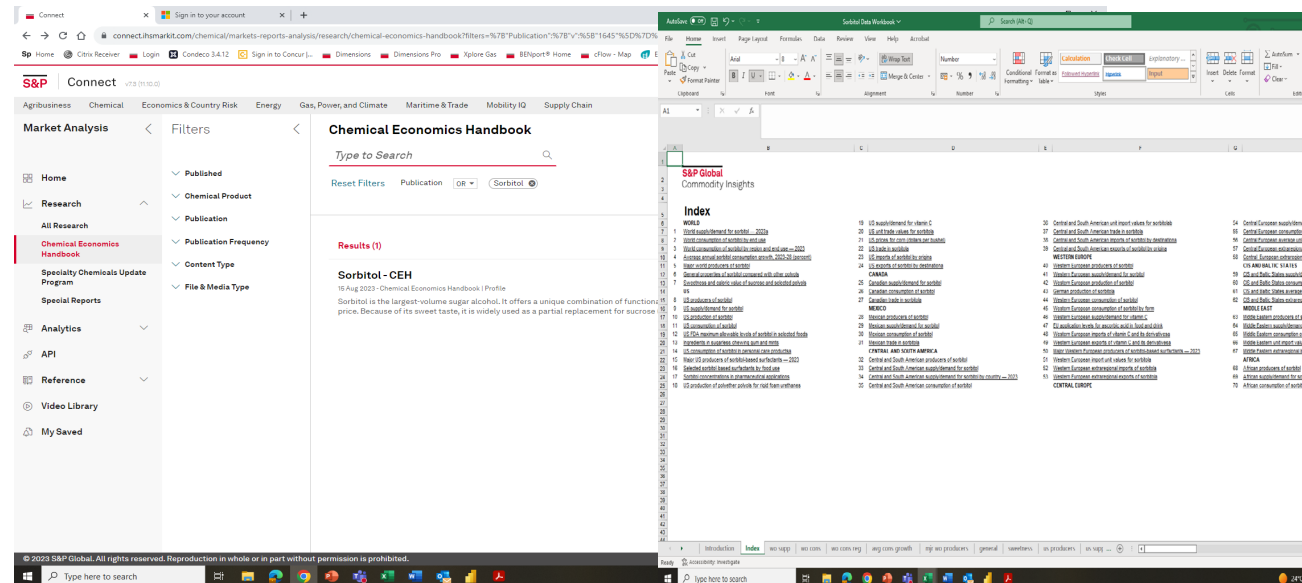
Connect | Sign in to your account

connect.ihsmarkit.com/chemical/markets-reports-analysis/research/chemical-economics-handbook?filters=%7B"Publication":%7B"v":%5B"1645"%5D%7D%

Sp Home | Citrix Receiver | Login | Condeco 3.4.12 | Sign in to Concur | Dimensions | Dimensions Pro | Xplore Gas | BENport® Home | cFlow - Map

S&P | Connect v7.3

Agribusiness | Chemical | Economics & Country Risk | Energy | Gas, Power, and Climate | Maritime & Trade | Mobility IQ | Supply Chain

Market Analysis

Home
Research
All Research
Chemical Economics Handbook
Specialty Chemicals Update Program
Special Reports
Analytics
API
Reference
Video Library
My Saved

Filters

Published
Chemical Product
Publication
Publication Frequency
Content Type
File & Media Type

Chemical Economics Handbook

Type to Search

Reset Filters | Publication | OR | Sorbitol

Results (1)

Sorbitol - CEH

15 Aug 2023 - Chemical Economics Handbook | Profile

Sorbitol is the largest-volume sugar alcohol. It offers a unique combination of functiona price. Because of its sweet taste, it is widely used as a partial replacement for sucrose

© 2023 S&P Global. All rights reserved. Reproduction in whole or in part without permission is prohibited.

Type here to search

AutoSave | Sorbitol Data Workbook | Search (Alt+Q)

File | Home | Insert | Page Layout | Formulas | Data | Review | View | Help | Acrobat

Cut | Copy | Format Painter | Paste | Arial | 8 | Wrap Text | Merge & Center | Number | Conditional Formatting | Format as Table | Calculation | Check Cell | Explanatory | Followed Hyperlink | Hyperlink | Input | Insert | Delete | Format | AutoSum | Fill | Clear
Clipboard | Font | Alignment | Number | Styles | Cells

A1

S&P Global
Commodity Insights

Index

WORLD
1 World supply/demand for sorbitol — 2023a
2 World consumption of sorbitol by end use
3 World consumption of sorbitol by region and end use — 2023
4 Average annual sorbitol consumption growth, 2023-28 (percent)
5 Major world producers of sorbitol
6 General properties of sorbitol compared with other polyols
7 Sweetness and caloric value of sucrose and sorbitol polyols
US
8 US producers of sorbitol
9 US supply/demand for sorbitol
10 US production of sorbitol
11 US consumption of sorbitol
12 US FDA maximum allowable levels of sorbitol in selected foods
13 Ingredients in sugarless chewing gum and mints
14 US consumption of sorbitol in personal care products
15 Major US producers of sorbitol-based surfactants — 2023
16 Selected sorbitol based surfactants by food use
17 Sorbitol concentrations in pharmaceutical applications
18 US production of polyether polyols for rigid foam urethanes
19 US supply/demand for vitamin C
20 US unit trade values for sorbitol
21 US prices for corn (dollars per bushel)
22 US trade in sorbitol
23 US imports of sorbitol by origins
24 US exports of sorbitol by destinations
CANADA
25 Canadian supply/demand for sorbitol
26 Canadian consumption of sorbitol
27 Canadian trade in sorbitol
MEXICO
28 Mexican producers of sorbitol
29 Mexican supply/demand for sorbitol
30 Mexican consumption of sorbitol
31 Mexican trade in sorbitol
CENTRAL AND SOUTH AMERICA
32 Central and South American producers of sorbitol
33 Central and South American supply/demand for sorbitol
34 Central and South American supply/demand for sorbitol by country — 2023
35 Central and South American consumption of sorbitol
36 Central and South American unit import values for sorbitols
37 Central and South American trade in sorbitols
38 Central and South American imports of sorbitol by destinations
39 Central and South American exports of sorbitol by origins
WESTERN EUROPE
40 Western European producers of sorbitol
41 Western European supply/demand for sorbitol
42 Western European production of sorbitol
43 German production of sorbitol
44 Western European consumption of sorbitol
45 Western European consumption of sorbitol by form
46 Western European supply/demand for vitamin C
47 EU application levels for ascorbic acid in food and drink
48 Western European imports of vitamin C and its derivatives
49 Western European exports of vitamin C and its derivatives
50 Major Western European producers of sorbitol-based surfactants — 2023
51 Western European import unit values for sorbitols
52 Western European extraregional imports of sorbitols
53 Western European extraregional exports of sorbitols
CENTRAL EUROPE
54 Central European supply/demand
55 Central European consumption
56 Central European average uni
57 Central European extraregion
58 Central European extraregion
CIS AND BALTIC STATES
59 CIS and Baltic States supply/d
60 CIS and Baltic States consum
61 CIS and Baltic States average
62 CIS and Baltic States extraregi
MIDDLE EAST
63 Middle Eastern producers of s
64 Middle Eastern supply/demand
65 Middle Eastern consumption o
66 Middle Eastern extraregional i
67 Middle Eastern extraregional e
AFRICA
68 African producers of sorbitol
69 African supply/demand for so
70 African consumption of sorbit

Introduction | Index | wo supp | wo com | wo com reg | avg com growth | mjr wo producers | general | sweetness | us producers | us supp

Ready | Accessibility: Investigate

Type here to search